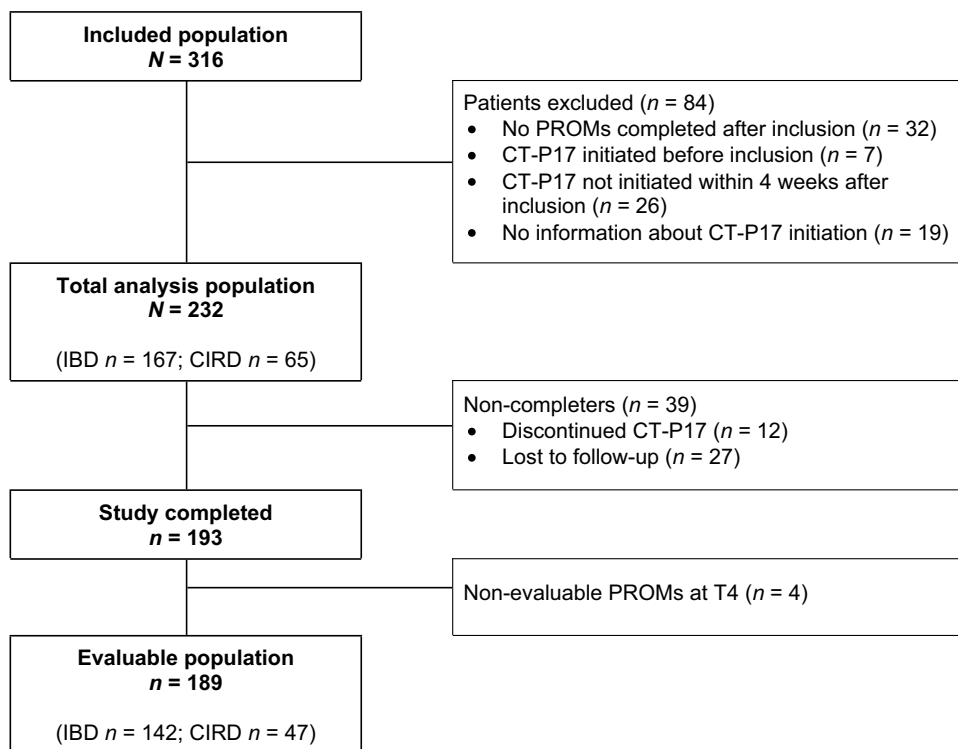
**Included population**
***N* = 316**

Patients excluded (*n* = 84)
- No PROMs completed after inclusion (*n* = 32)
- CT-P17 initiated before inclusion (*n* = 7)
- CT-P17 not initiated within 4 weeks after inclusion (*n* = 26)
- No information about CT-P17 initiation (*n* = 19)

**Total analysis population**
***N* = 232**

(IBD *n* = 167; CIRD *n* = 65)

Non-completers (*n* = 39)
- Discontinued CT-P17 (*n* = 12)
- Lost to follow-up (*n* = 27)

**Study completed**
***n* = 193**

Non-evaluable PROMs at T4 (*n* = 4)

**Evaluable population**
***n* = 189**

(IBD *n* = 142; CIRD *n* = 47)